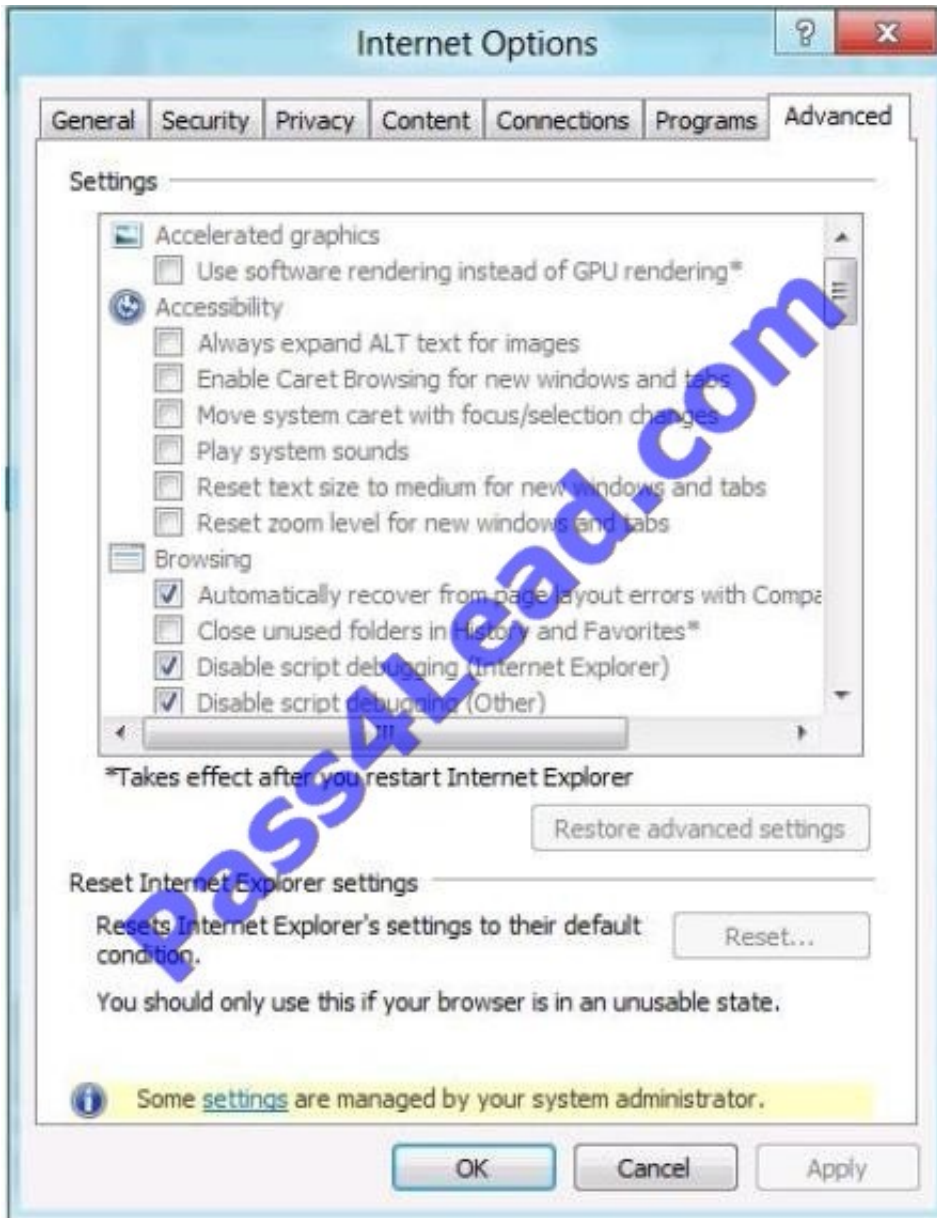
Internet Options

?

X

General | Security | Privacy | Content | Connections | Programs | Advanced

Settings

Accelerated graphics
Use software rendering instead of GPU rendering*
Accessibility
Always expand ALT text for images
Enable Caret Browsing for new windows and tabs
Move system caret with focus/selection changes
Play system sounds
Reset text size to medium for new windows and tabs
Reset zoom level for new windows and tabs
Browsing
Automatically recover from page layout errors with Compa
Close unused folders in History and Favorites*
Disable script debugging (Internet Explorer)
Disable script debugging (Other)

*Takes effect after you restart Internet Explorer

Restore advanced settings

Reset Internet Explorer settings

Resets Internet Explorer's settings to their default condition.

Reset...

You should only use this if your browser is in an unusable state.

Some settings are managed by your system administrator.

OK

Cancel

Apply

Pass4Lead.com